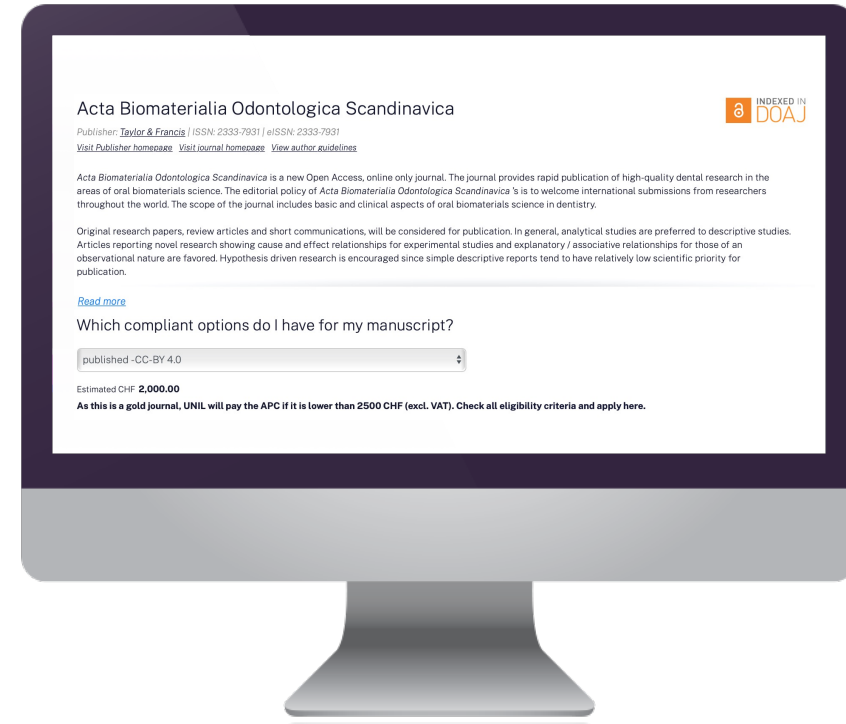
Acta Biomaterialia Odontologica Scandinavica

INDEXED IN DOAJ

Publisher: Taylor & Francis | ISSN: 2333-7931 | eISSN: 2333-7931

Visit Publisher homepage Visit journal homepage View author guidelines

Acta Biomaterialia Odontologica Scandinavica is a new Open Access, online only journal. The journal provides rapid publication of high-quality dental research in the areas of oral biomaterials science. The editorial policy of Acta Biomaterialia Odontologica Scandinavica 's is to welcome international submissions from researchers throughout the world. The scope of the journal includes basic and clinical aspects of oral biomaterials science in dentistry.

Original research papers, review articles and short communications, will be considered for publication. In general, analytical studies are preferred to descriptive studies. Articles reporting novel research showing cause and effect relationships for experimental studies and explanatory / associative relationships for those of an observational nature are favored. Hypothesis driven research is encouraged since simple descriptive reports tend to have relatively low scientific priority for publication.

Read more

Which compliant options do I have for my manuscript?

published -CC-BY 4.0

Estimated CHF 2,000.00

As this is a gold journal, UNIL will pay the APC if it is lower than 2500 CHF (excl. VAT). Check all eligibility criteria and apply here.